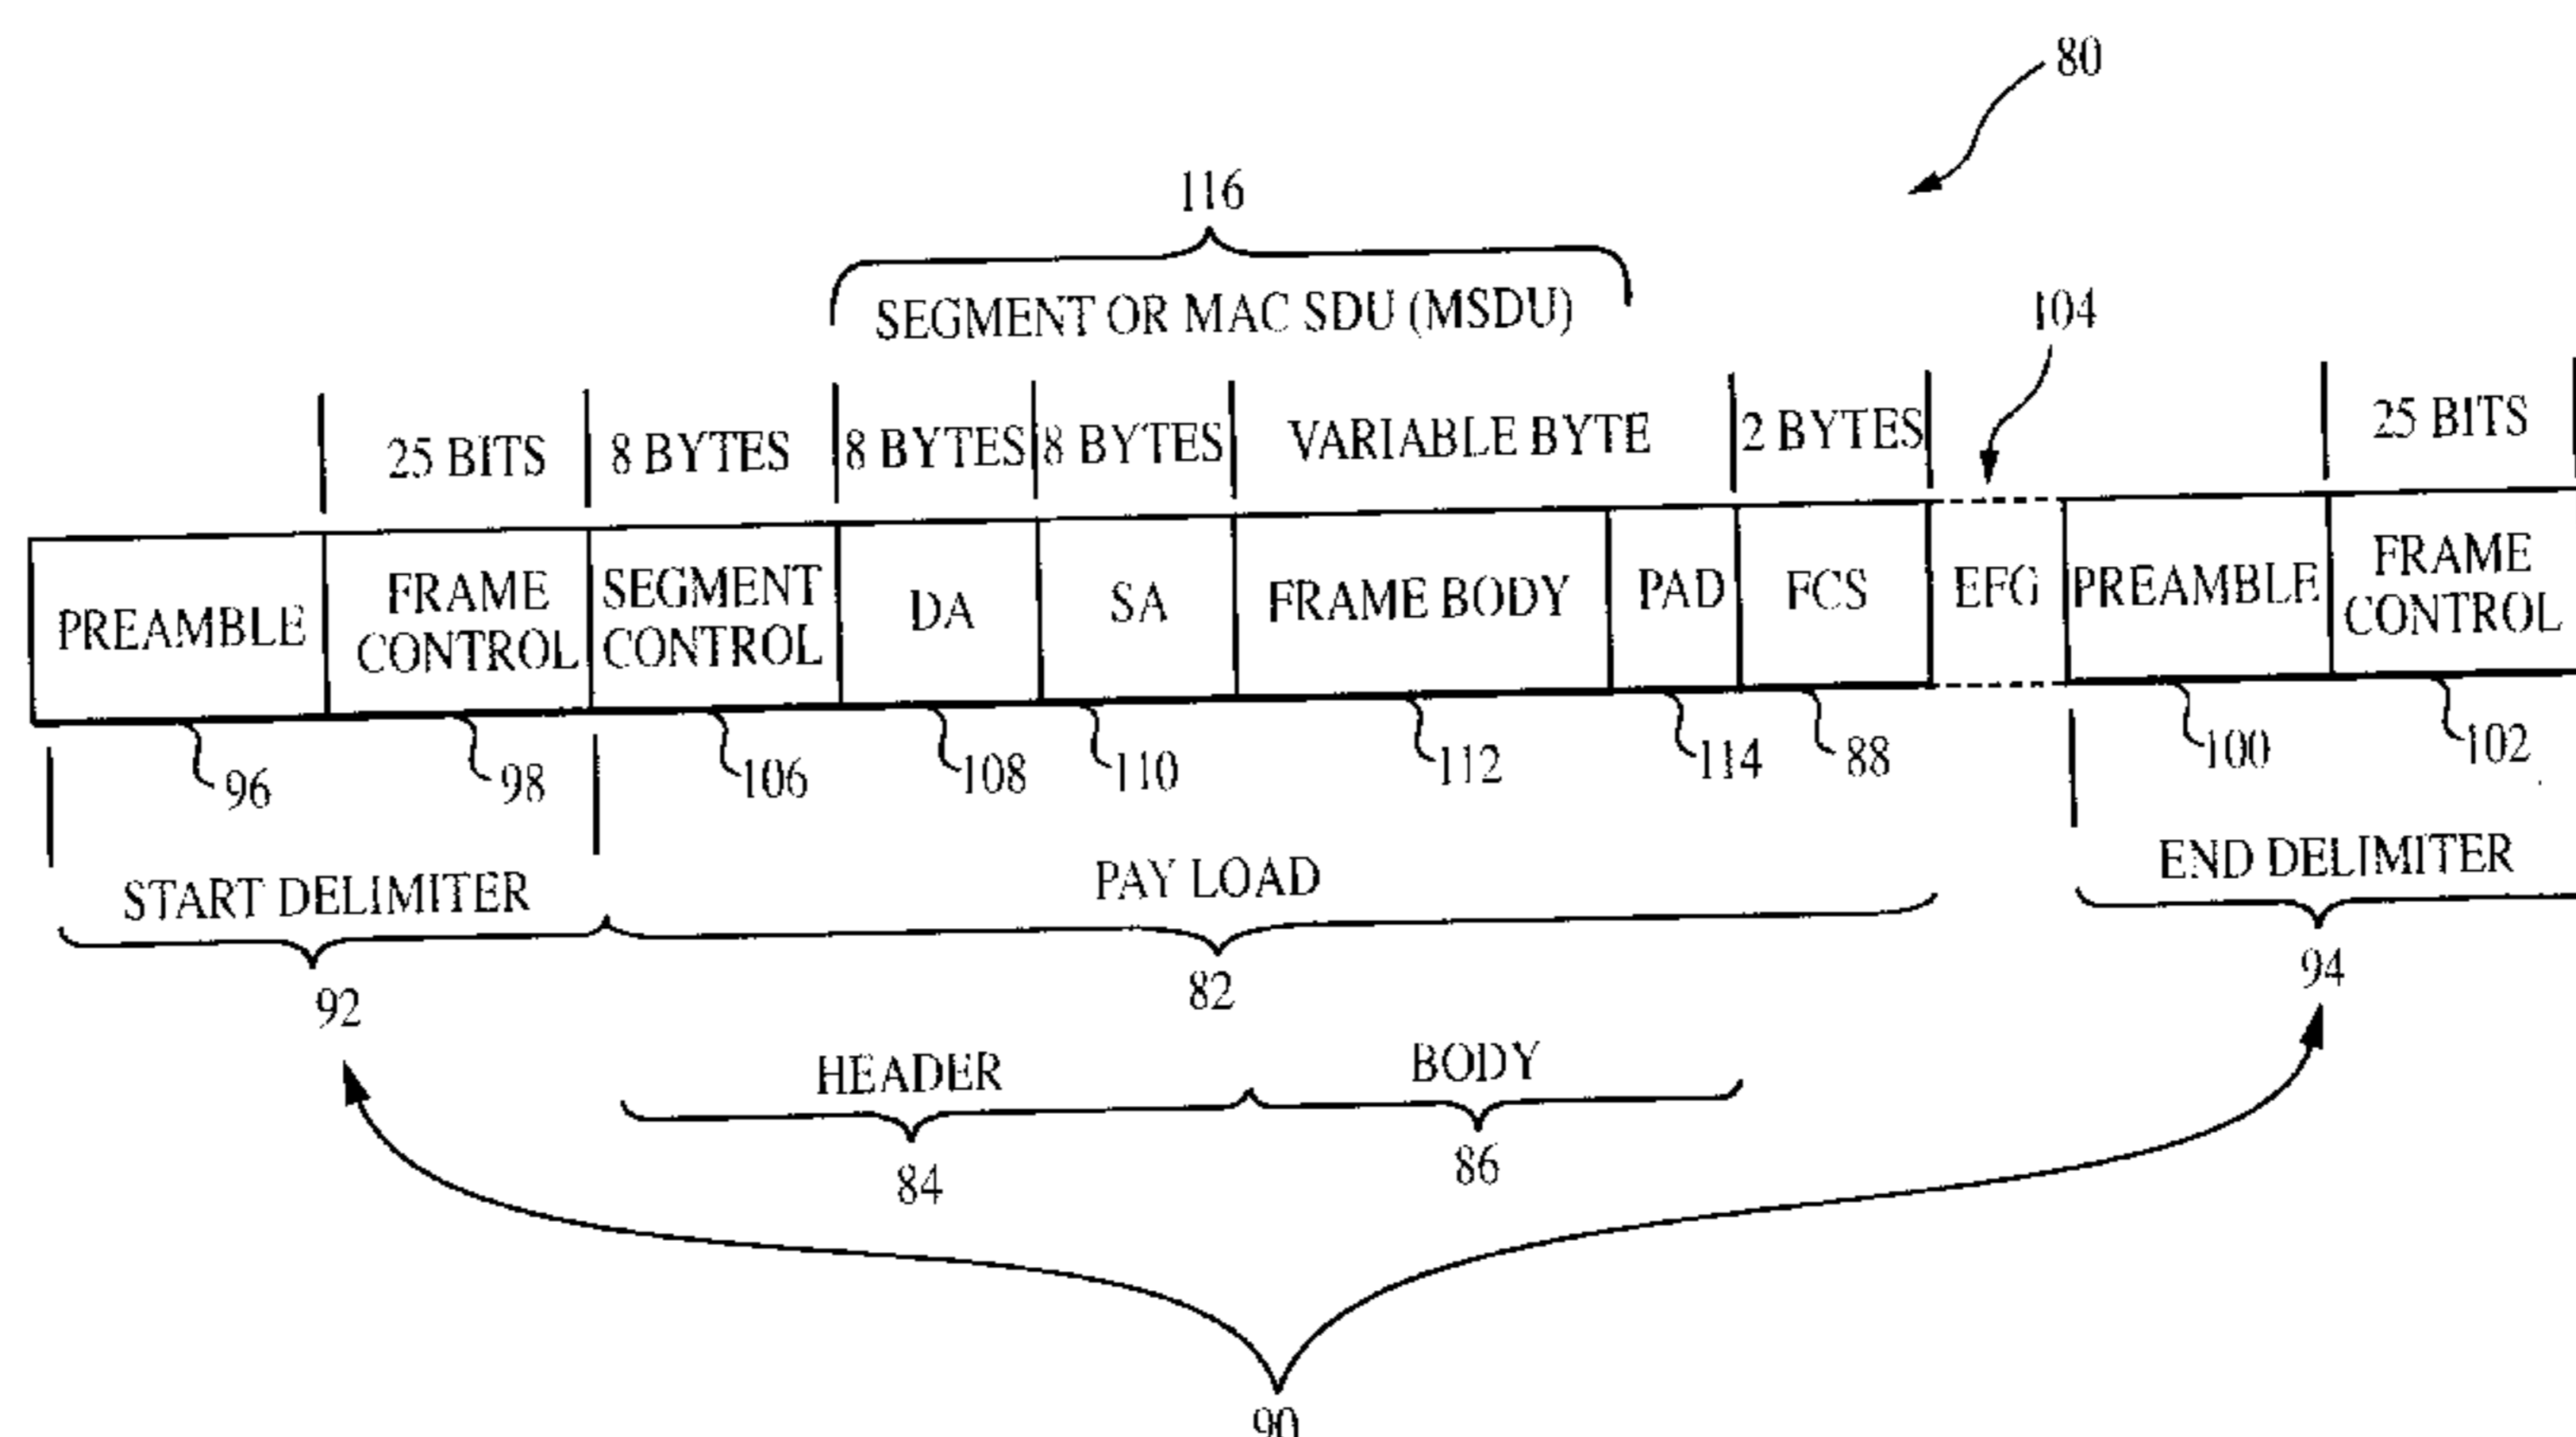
80

116

SEGMENT OR MAC SDU (MSDU)

104

25 BITS | 8 BYTES | 8 BYTES | 8 BYTES | VARIABLE BYTE | 2 BYTES | 25 BITS

PREAMBLE | FRAME CONTROL | SEGMENT CONTROL | DA | SA | FRAME BODY | PAD | FCS | EFG | PREAMBLE | FRAME CONTROL

96 98 106 108 110 112 114 88 100 102

START DELIMITER

PAY LOAD

END DELIMITER

92

82

94

HEADER

BODY

84

86

90